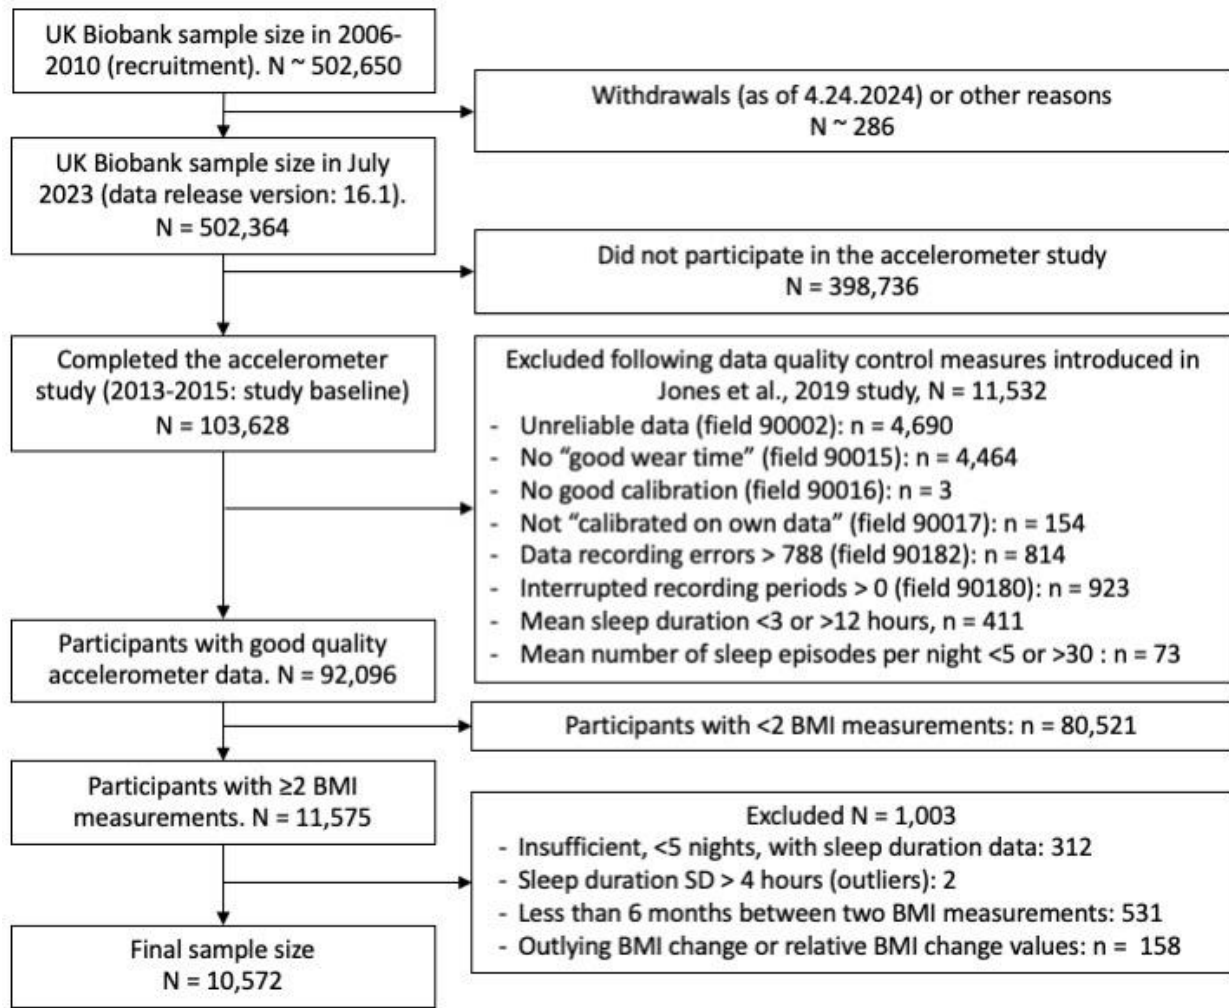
UK Biobank sample size in 2006-2010 (recruitment). N ~ 502,650

Withdrawals (as of 4.24.2024) or other reasons
N ~ 286

UK Biobank sample size in July 2023 (data release version: 16.1).
N = 502,364

Did not participate in the accelerometer study
N = 398,736

Completed the accelerometer study (2013-2015: study baseline)
N = 103,628

Excluded following data quality control measures introduced in Jones et al., 2019 study, N = 11,532
- Unreliable data (field 90002): n = 4,690
- No "good wear time" (field 90015): n = 4,464
- No good calibration (field 90016): n = 3
- Not "calibrated on own data" (field 90017): n = 154
- Data recording errors > 788 (field 90182): n = 814
- Interrupted recording periods > 0 (field 90180): n = 923
- Mean sleep duration <3 or >12 hours, n = 411
- Mean number of sleep episodes per night <5 or >30 : n = 73

Participants with good quality accelerometer data. N = 92,096

Participants with <2 BMI measurements: n = 80,521

Participants with ≥2 BMI measurements. N = 11,575

Excluded N = 1,003
- Insufficient, <5 nights, with sleep duration data: 312
- Sleep duration SD > 4 hours (outliers): 2
- Less than 6 months between two BMI measurements: 531
- Outlying BMI change or relative BMI change values: n = 158

Final sample size
N = 10,572